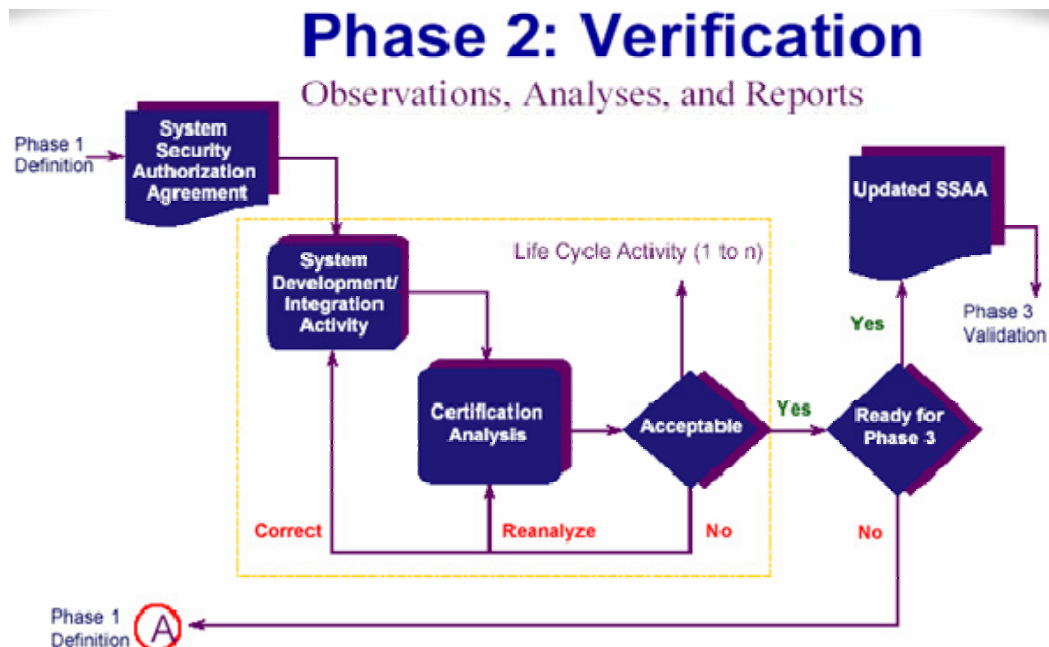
Phase 2: Verification

Observations, Analyses, and Reports

Phase 1 Definition

System Security Authorization Agreement

Updated SSAA

Life Cycle Activity (1 to n)

System Development/ Integration Activity

Phase 3 Validation

Yes

Certification Analysis

Acceptable

Yes

Ready for Phase 3

Correct

Reanalyze

No

No

Phase 1 Definition

A